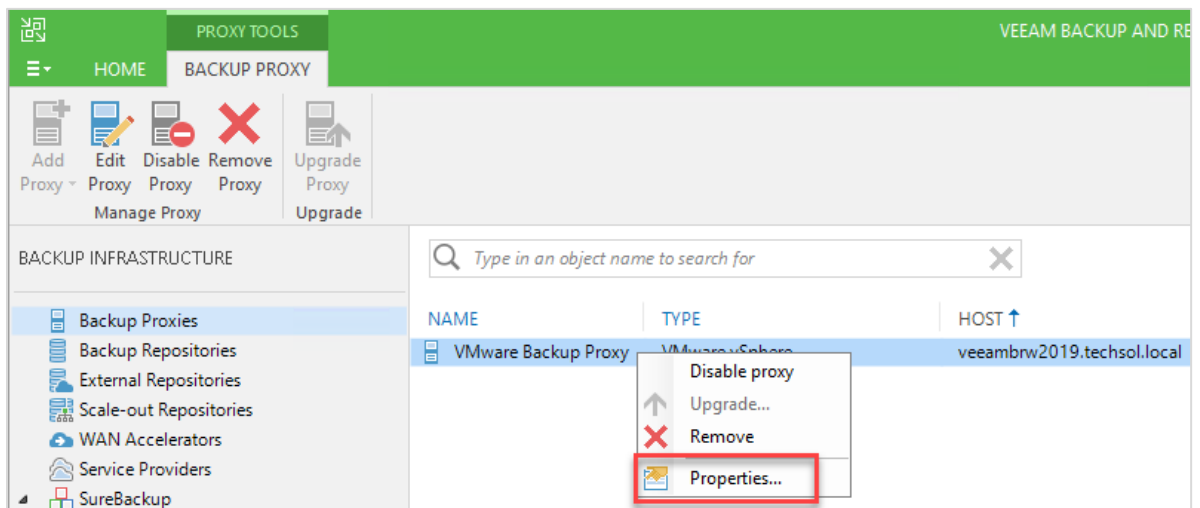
PROXY TOOLS

VEEAM BACKUP AND RE

HOME

BACKUP PROXY

Add Proxy

Edit Proxy

Disable Proxy

Remove Proxy

Upgrade Proxy

Manage Proxy

Upgrade

BACKUP INFRASTRUCTURE

Backup Proxies

Backup Repositories

External Repositories

Scale-out Repositories

WAN Accelerators

Service Providers

SureBackup

Type in an object name to search for

| NAME | TYPE | HOST |
|---|---|---|
| VMware Backup Proxy | VMware vSphere | veeambrw2019.techsol.local |

Disable proxy

Upgrade...

Remove

Properties...